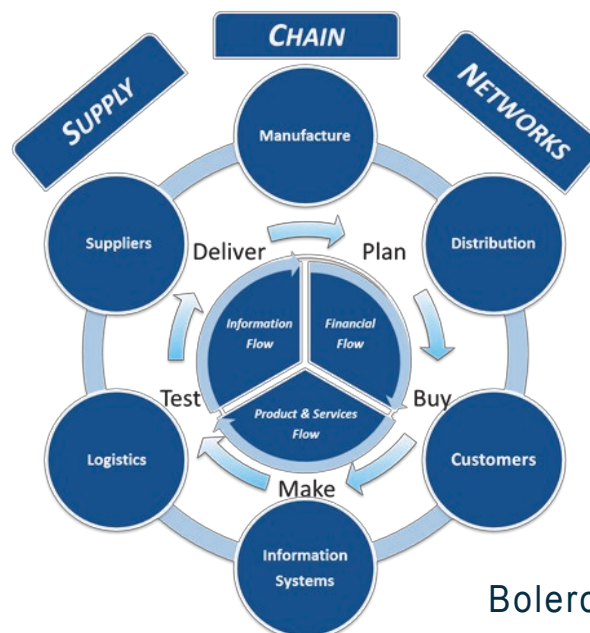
SUPPLY

CHAIN

NETWORKS

Manufacture

Suppliers

Distribution

Deliver

Plan

Information Flow

Financial Flow

Product & Services Flow

Test

Buy

Make

Logistics

Customers

Information Systems

Bolerc